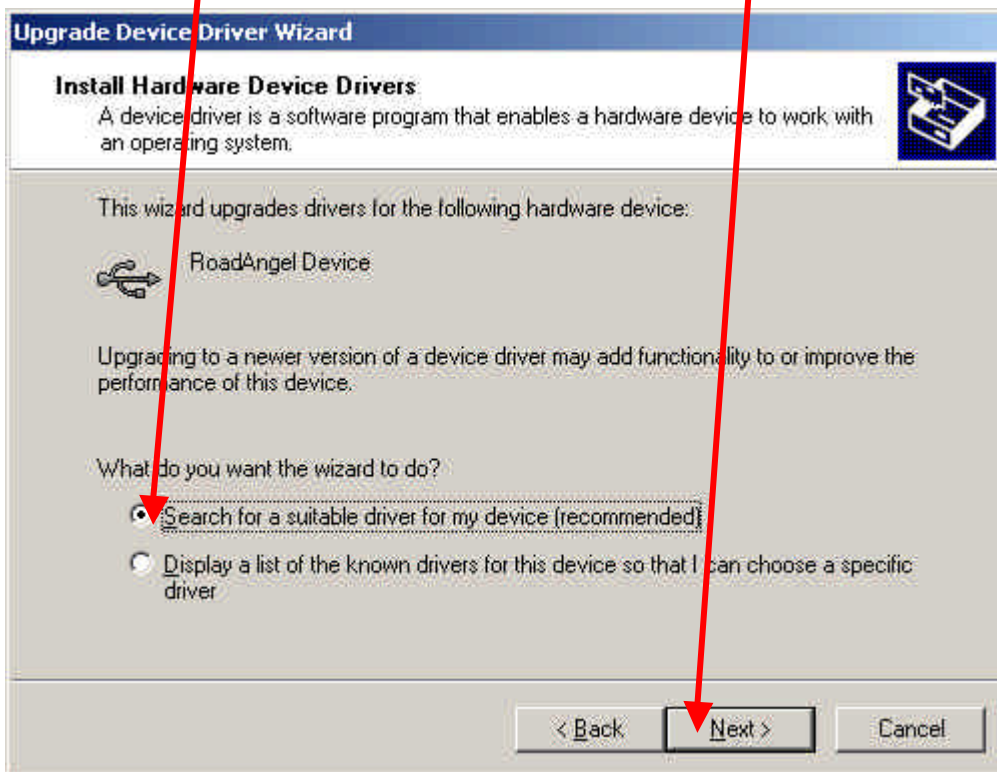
Upgrade Device Driver Wizard

Install Hardware Device Drivers

A device driver is a software program that enables a hardware device to work with an operating system.

This wizard upgrades drivers for the following hardware device:

RoadAngel Device

Upgrading to a newer version of a device driver may add functionality to or improve the performance of this device.

What do you want the wizard to do?

Search for a suitable driver for my device (recommended)

Display a list of the known drivers for this device so that I can choose a specific driver

< Back

Next >

Cancel